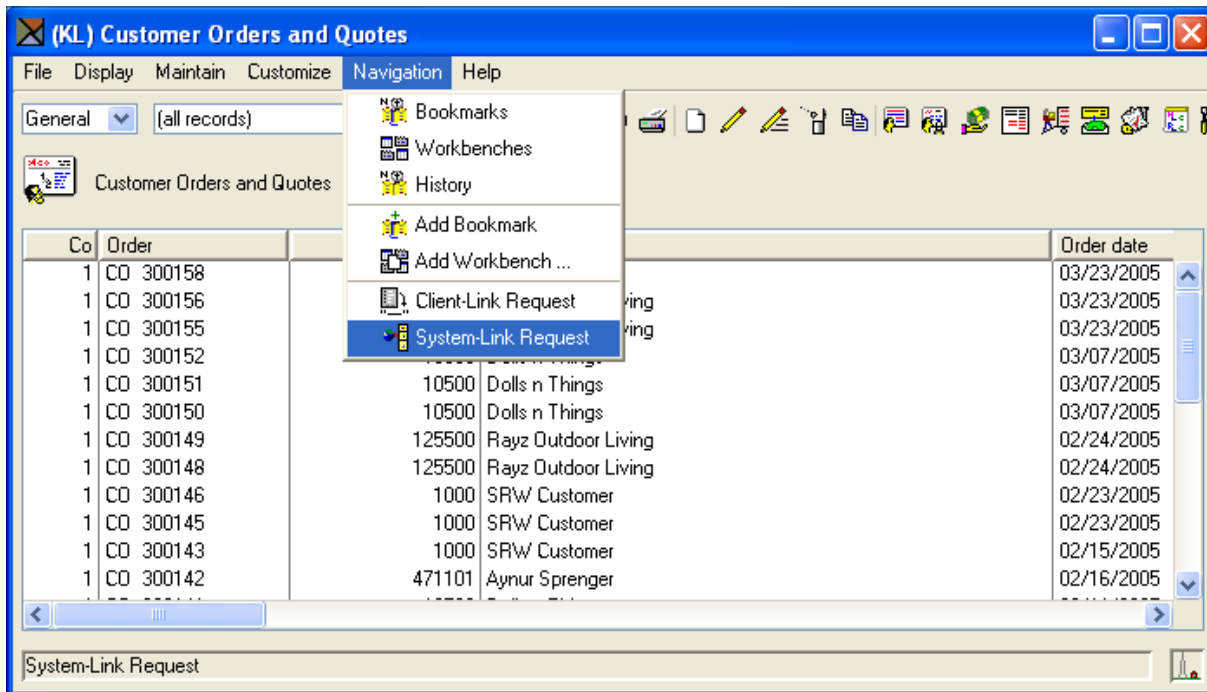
(KL) Customer Orders and Quotes

File Display Maintain Customize Navigation Help

General (all records)

Customer Orders and Quotes

Bookmarks
Workbenches
History
Add Bookmark
Add Workbench ...
Client-Link Request
System-Link Request

| Co | Order | | | Order date |
|---|---|---|---|---|
| 1 | CO 300158 | | | 03/23/2005 |
| 1 | CO 300156 | | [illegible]ving | 03/23/2005 |
| 1 | CO 300155 | | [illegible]ving | 03/23/2005 |
| 1 | CO 300152 | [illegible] | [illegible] | 03/07/2005 |
| 1 | CO 300151 | 10500 | Dolls n Things | 03/07/2005 |
| 1 | CO 300150 | 10500 | Dolls n Things | 03/07/2005 |
| 1 | CO 300149 | 125500 | Rayz Outdoor Living | 02/24/2005 |
| 1 | CO 300148 | 125500 | Rayz Outdoor Living | 02/24/2005 |
| 1 | CO 300146 | 1000 | SRW Customer | 02/23/2005 |
| 1 | CO 300145 | 1000 | SRW Customer | 02/23/2005 |
| 1 | CO 300143 | 1000 | SRW Customer | 02/15/2005 |
| 1 | CO 300142 | 471101 | Aynur Sprenger | 02/16/2005 |

System-Link Request